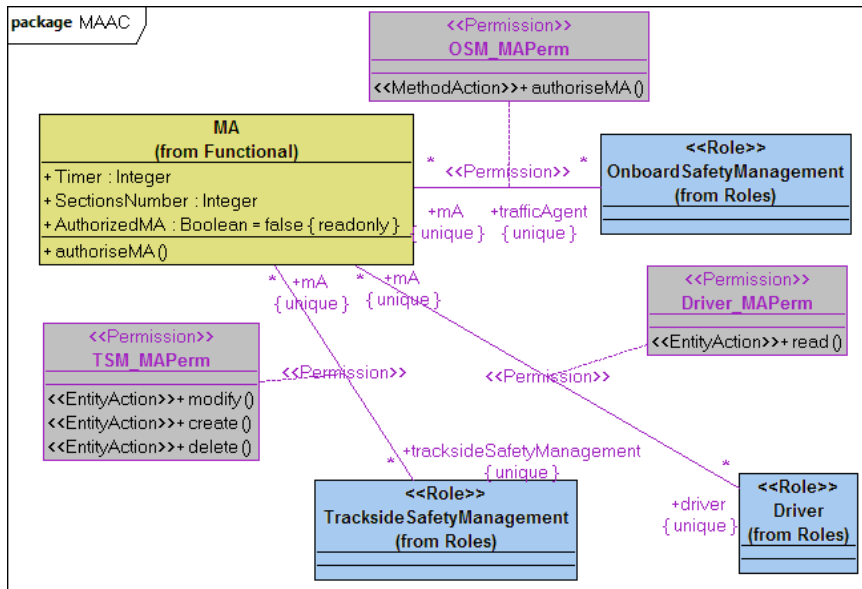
package MAAC

<<Permission>>
OSM_MAPerm
<<MethodAction>>+ authoriseMA()

MA
(from Functional)
+ Timer : Integer
+ SectionsNumber : Integer
+ AuthorizedMA : Boolean = false {readonly}
+ authoriseMA()

* <<Permission>> *

<<Role>>
OnboardSafetyManagement
(from Roles)

+mA {unique}
+trafficAgent {unique}

* +mA {unique}
* +mA {unique}

<<Permission>>
Driver_MAPerm
<<EntityAction>>+ read()

<<Permission>>
TSM_MAPerm
<<EntityAction>>+ modify()
<<EntityAction>>+ create()
<<EntityAction>>+ delete()

<<Permission>>
<<Permission>>

* +tracksideSafetyManagement {unique}

*
+driver {unique}

<<Role>>
TracksideSafetyManagement
(from Roles)

<<Role>>
Driver
(from Roles)